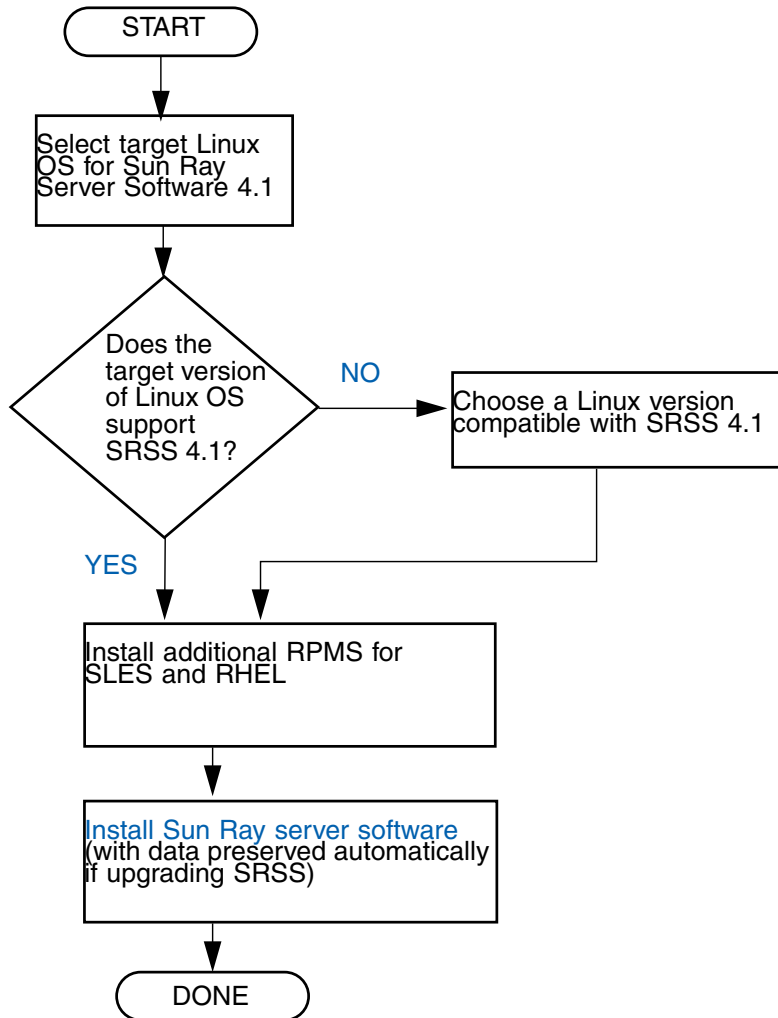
START

Select target Linux OS for Sun Ray Server Software 4.1

Does the target version of Linux OS support SRSS 4.1?

NO

Choose a Linux version compatible with SRSS 4.1

YES

Install additional RPMS for SLES and RHEL

Install Sun Ray server software (with data preserved automatically if upgrading SRSS)

DONE